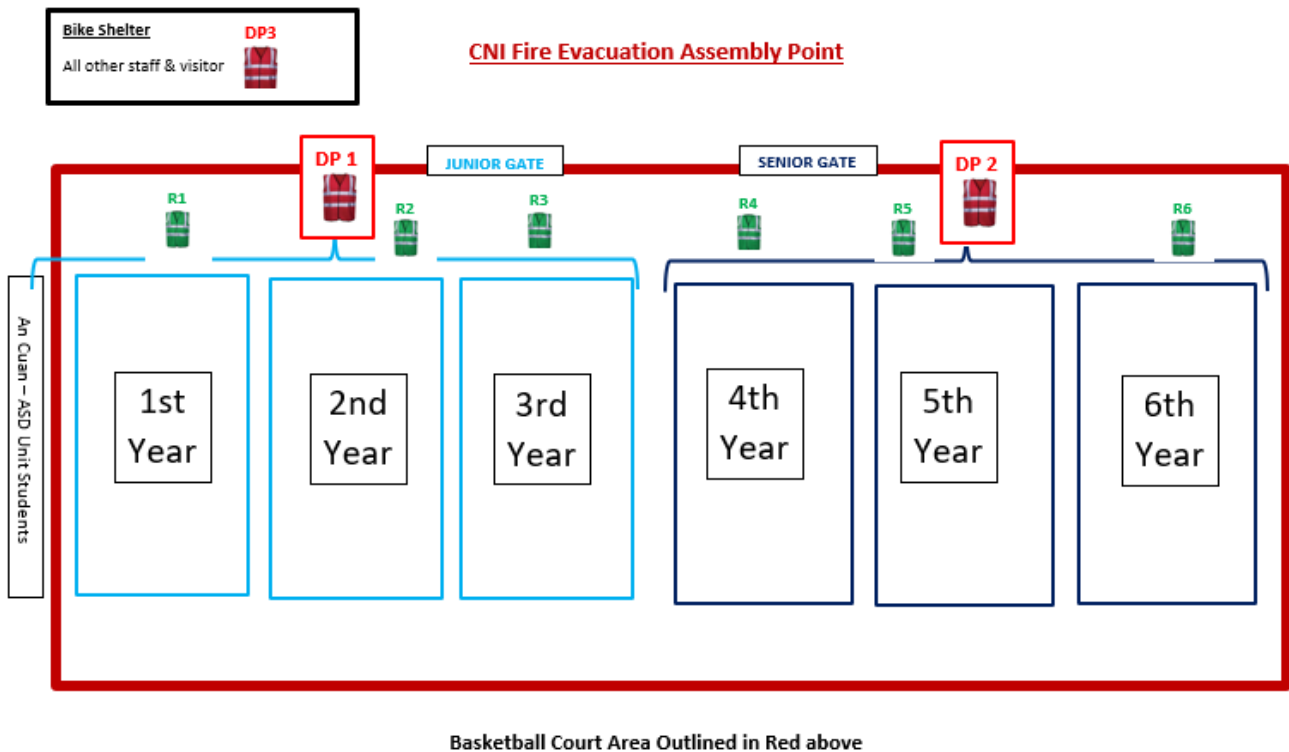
Bike Shelter
All other staff & visitor
DP3

CNI Fire Evacuation Assembly Point

DP 1
JUNIOR GATE
SENIOR GATE
DP 2

R1
R2
R3
R4
R5
R6

An Cuan – ASD Unit Students

1st Year
2nd Year
3rd Year
4th Year
5th Year
6th Year

Basketball Court Area Outlined in Red above